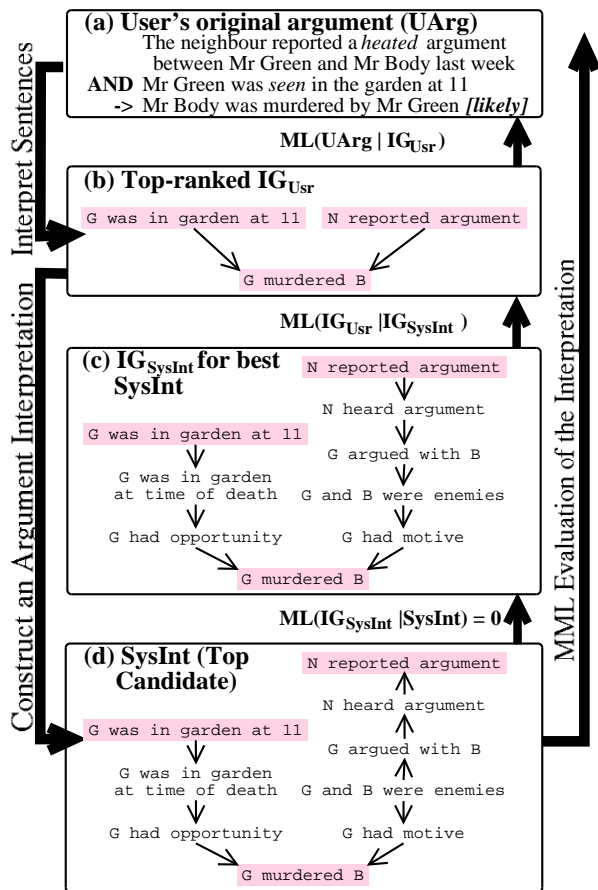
(a) User's original argument (UArg)
The neighbour reported a *heated* argument between Mr Green and Mr Body last week
AND Mr Green was *seen* in the garden at 11
-> Mr Body was murdered by Mr Green *[likely]*

Interpret Sentences

ML(UArg | $IG_{Usr}$)

(b) Top-ranked $IG_{Usr}$
G was in garden at 11
N reported argument
G murdered B

ML($IG_{Usr}$ | $IG_{SysInt}$ )

(c) $IG_{SysInt}$ for best SysInt
N reported argument
N heard argument
G was in garden at 11
G argued with B
G was in garden at time of death
G and B were enemies
G had opportunity
G had motive
G murdered B

ML($IG_{SysInt}$ |SysInt) = 0

(d) SysInt (Top Candidate)
N reported argument
N heard argument
G was in garden at 11
G argued with B
G was in garden at time of death
G and B were enemies
G had opportunity
G had motive
G murdered B

Construct an Argument Interpretation

MML Evaluation of the Interpretation